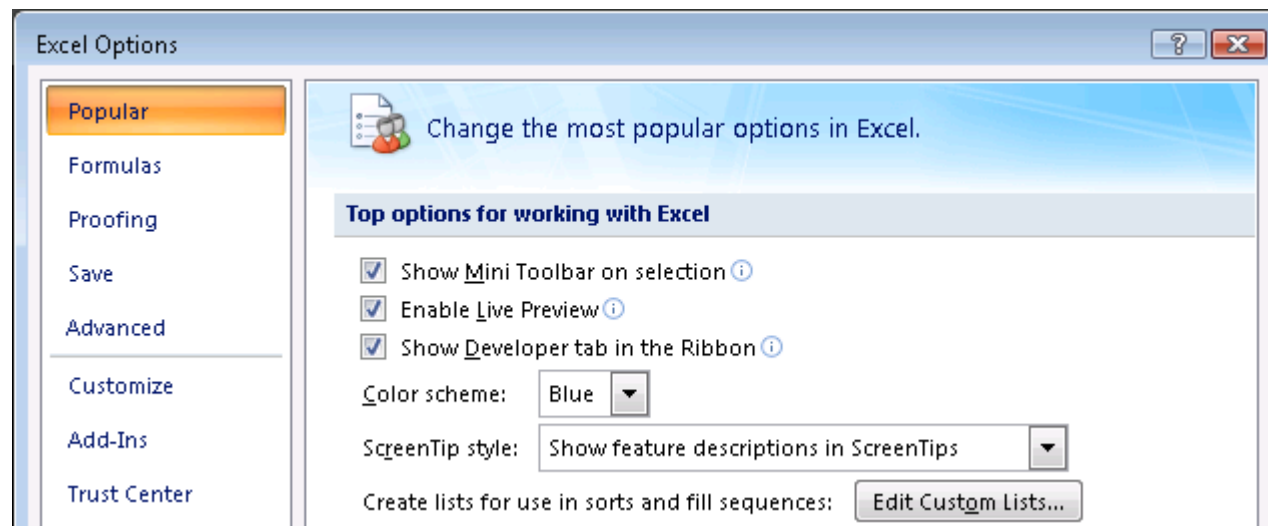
Excel Options

?

Popular

Formulas

Proofing

Save

Advanced

Customize

Add-Ins

Trust Center

Change the most popular options in Excel.

Top options for working with Excel

Show Mini Toolbar on selection

Enable Live Preview

Show Developer tab in the Ribbon

Color scheme: Blue

ScreenTip style: Show feature descriptions in ScreenTips

Create lists for use in sorts and fill sequences: Edit Custom Lists...